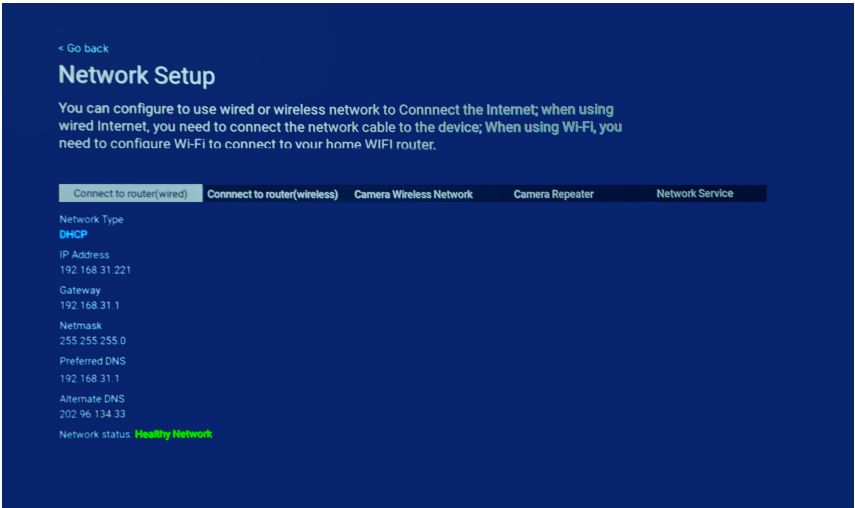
< Go back

Network Setup

You can configure to use wired or wireless network to Connnect the Internet; when using wired Internet, you need to connect the network cable to the device; When using Wi-Fi, you need to configure Wi-Fi to connect to your home WIFI router.

Connect to router(wired) | Connnect to router(wireless) | Camera Wireless Network | Camera Repeater | Network Service

Network Type
DHCP

IP Address
192.168.31.221

Gateway
192.168.31.1

Netmask
255.255.255.0

Preferred DNS
192.168.31.1

Alternate DNS
202.96.134.33

Network status: Healthy Network